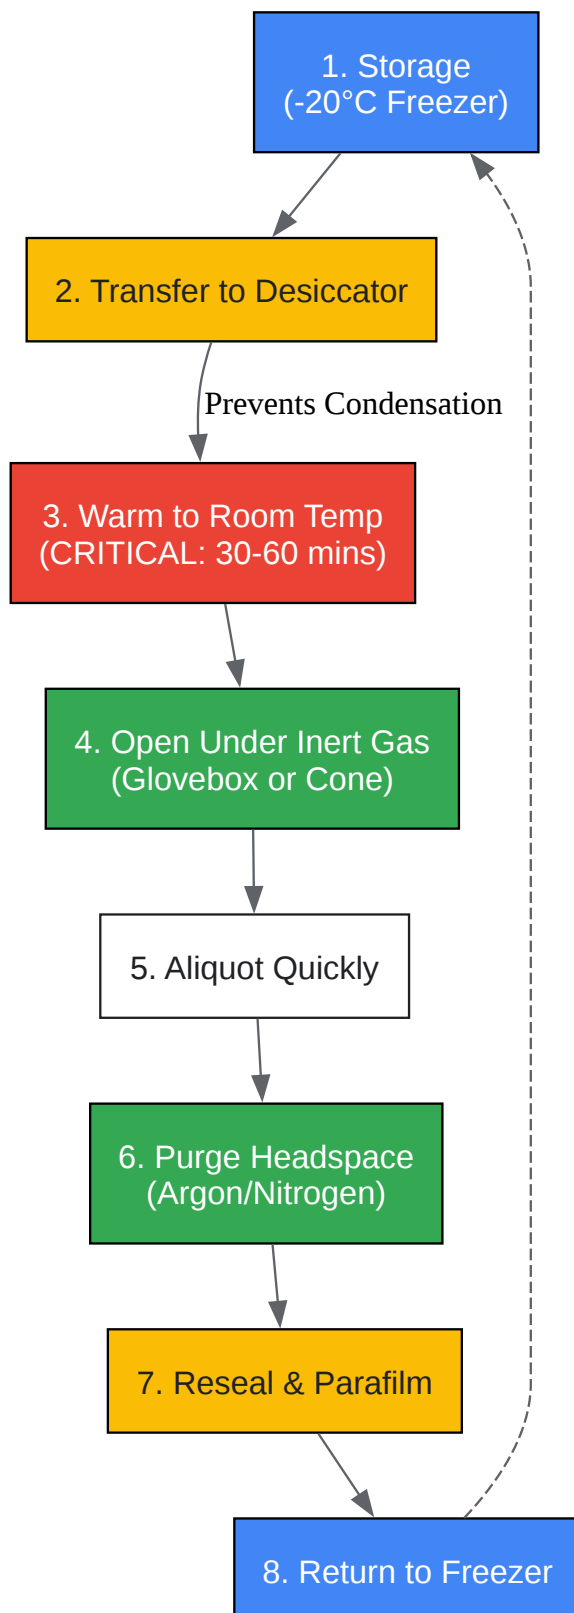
1. Storage
(-20°C Freezer)

2. Transfer to Desiccator

Prevents Condensation

3. Warm to Room Temp
(CRITICAL: 30-60 mins)

4. Open Under Inert Gas
(Glovebox or Cone)

5. Aliquot Quickly

6. Purge Headspace
(Argon/Nitrogen)

7. Reseal & Parafilm

8. Return to Freezer